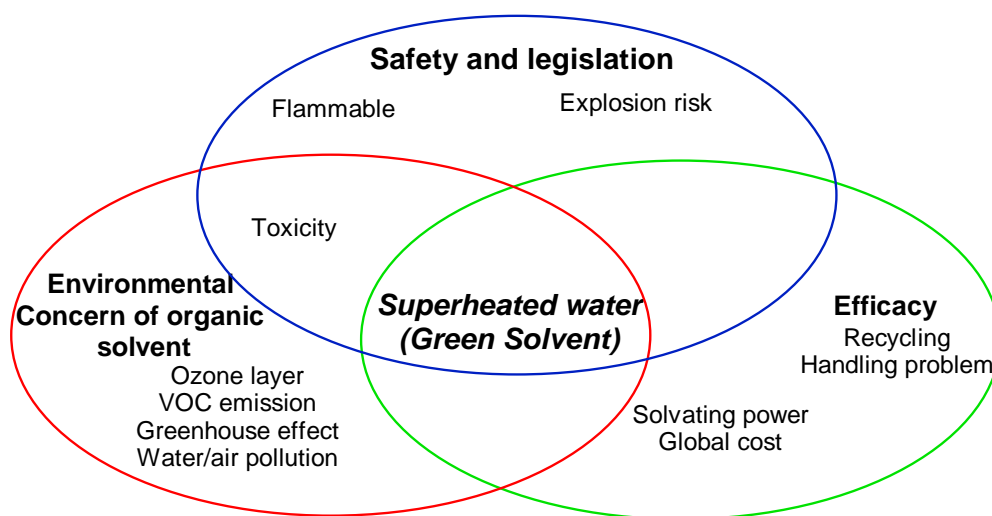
Safety and legislation

Flammable

Explosion risk

Toxicity

Environmental Concern of organic solvent

Ozone layer
VOC emission
Greenhouse effect
Water/air pollution

Superheated water (Green Solvent)

Efficacy
Recycling
Handling problem

Solvating power
Global cost